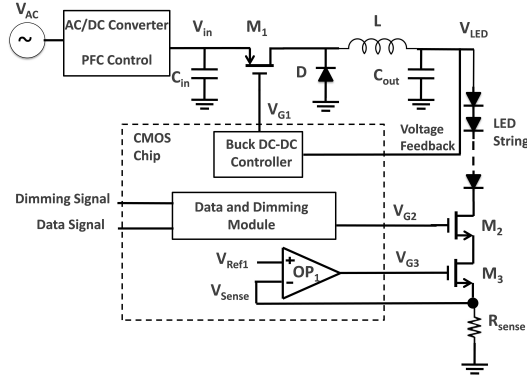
$V_{AC}$
~
AC/DC Converter
PFC Control
$V_{in}$
$C_{in}$
$M_1$
L
D
$C_{out}$
$V_{LED}$
$V_{G1}$
CMOS Chip
Buck DC-DC Controller
Voltage Feedback
LED String
Dimming Signal
Data Signal
Data and Dimming Module
$V_{G2}$
$M_2$
$V_{Ref1}$
+
$OP_1$
−
$V_{G3}$
$M_3$
$V_{Sense}$
$R_{sense}$